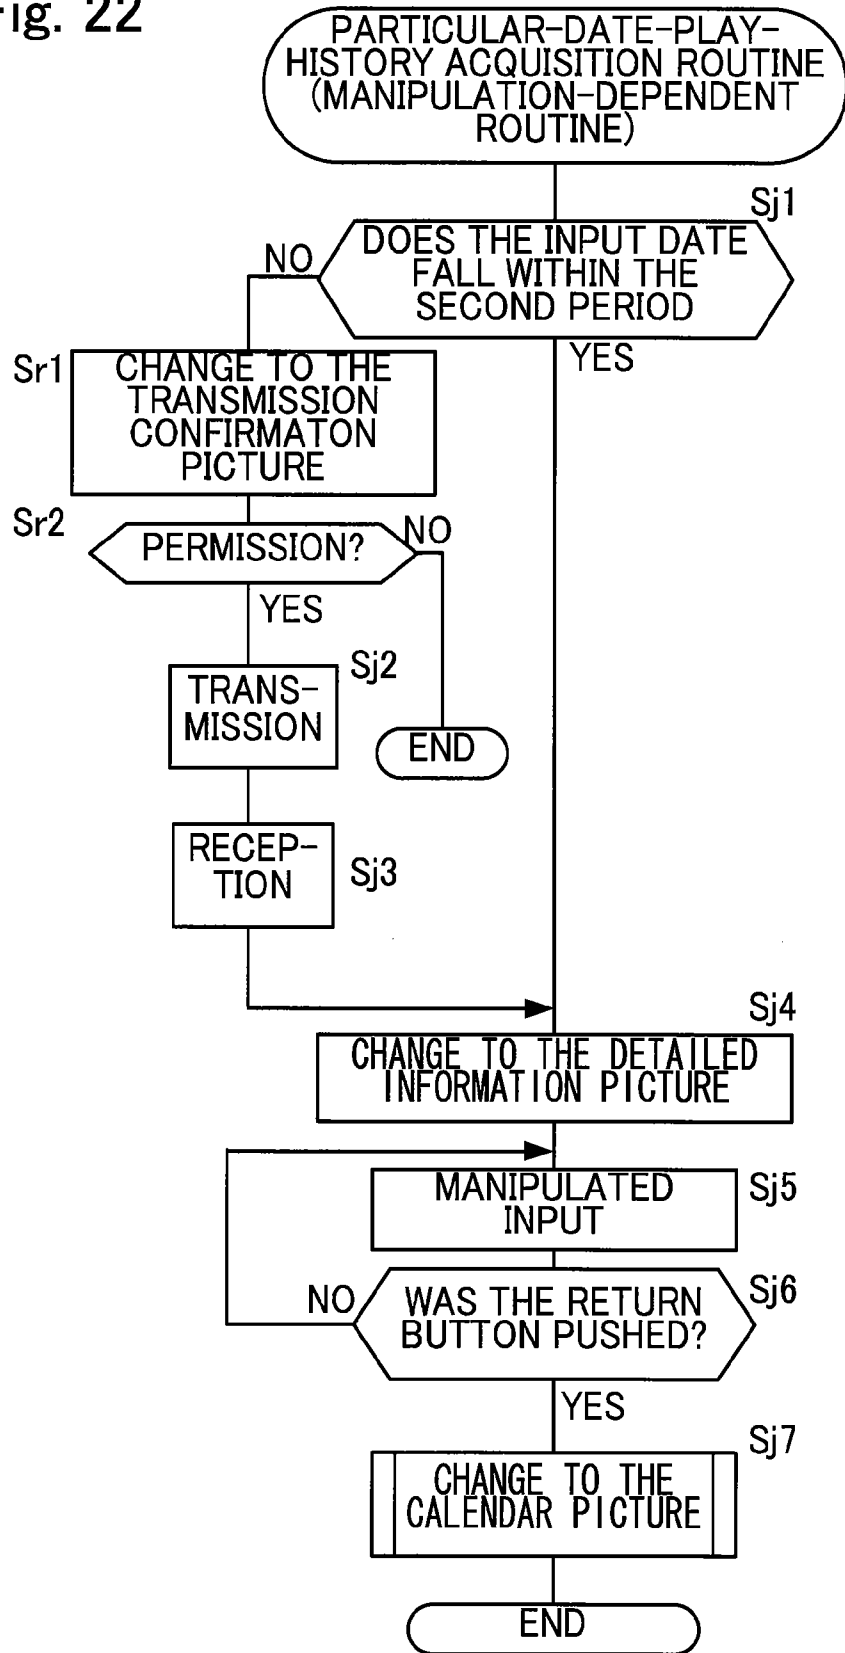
Fig. 22

PARTICULAR-DATE-PLAY-HISTORY ACQUISITION ROUTINE (MANIPULATION-DEPENDENT ROUTINE)

Sj1
DOES THE INPUT DATE FALL WITHIN THE SECOND PERIOD
NO
YES

Sr1
CHANGE TO THE TRANSMISSION CONFIRMATON PICTURE

Sr2
PERMISSION?
NO
YES

Sj2
TRANS-MISSION

END

RECEP-TION
Sj3

Sj4
CHANGE TO THE DETAILED INFORMATION PICTURE

MANIPULATED INPUT
Sj5

NO
WAS THE RETURN BUTTON PUSHED?
Sj6
YES

Sj7
CHANGE TO THE CALENDAR PICTURE

END